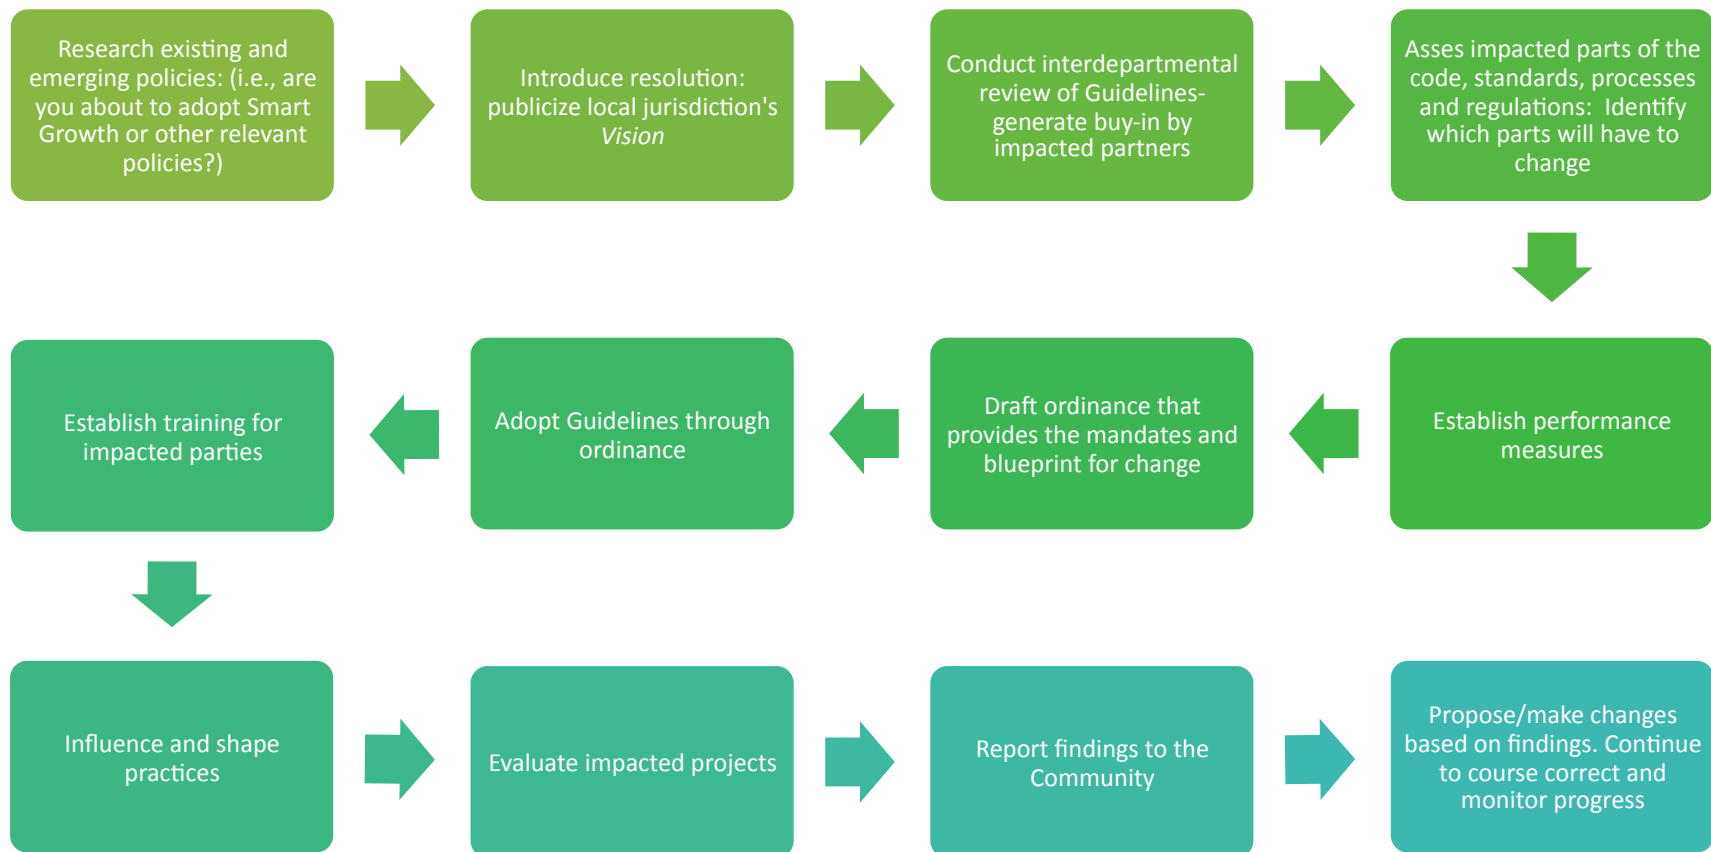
Research existing and emerging policies: (i.e., are you about to adopt Smart Growth or other relevant policies?)

Introduce resolution: publicize local jurisdiction's *Vision*

Conduct interdepartmental review of Guidelines- generate buy-in by impacted partners

Asses impacted parts of the code, standards, processes and regulations: Identify which parts will have to change

Establish performance measures

Draft ordinance that provides the mandates and blueprint for change

Adopt Guidelines through ordinance

Establish training for impacted parties

Influence and shape practices

Evaluate impacted projects

Report findings to the Community

Propose/make changes based on findings. Continue to course correct and monitor progress